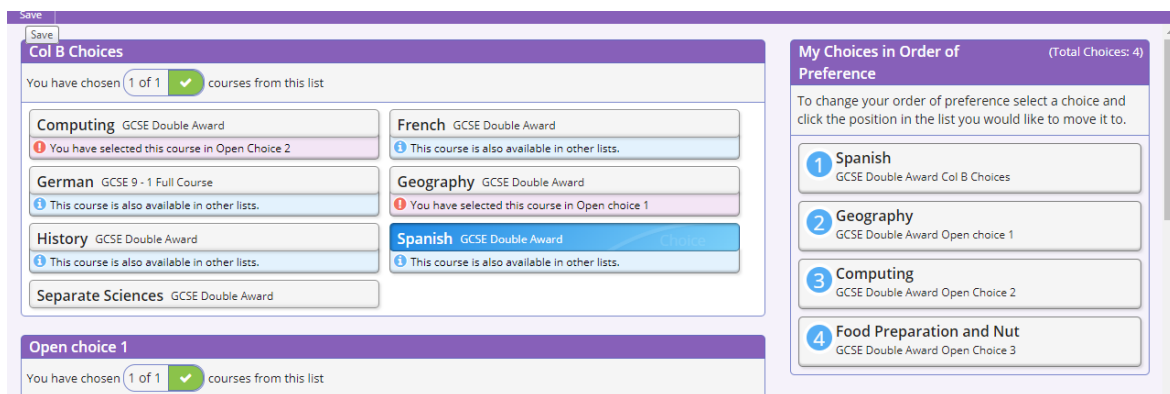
Save

Save

Col B Choices

You have chosen 1 of 1 courses from this list

Computing GCSE Double Award
You have selected this course in Open Choice 2

French GCSE Double Award
This course is also available in other lists.

German GCSE 9 - 1 Full Course
This course is also available in other lists.

Geography GCSE Double Award
You have selected this course in Open choice 1

History GCSE Double Award
This course is also available in other lists.

Spanish GCSE Double Award
Choice
This course is also available in other lists.

Separate Sciences GCSE Double Award

Open choice 1

You have chosen 1 of 1 courses from this list

My Choices in Order of Preference (Total Choices: 4)

To change your order of preference select a choice and click the position in the list you would like to move it to.

1 Spanish
GCSE Double Award Col B Choices

2 Geography
GCSE Double Award Open choice 1

3 Computing
GCSE Double Award Open Choice 2

4 Food Preparation and Nut
GCSE Double Award Open Choice 3